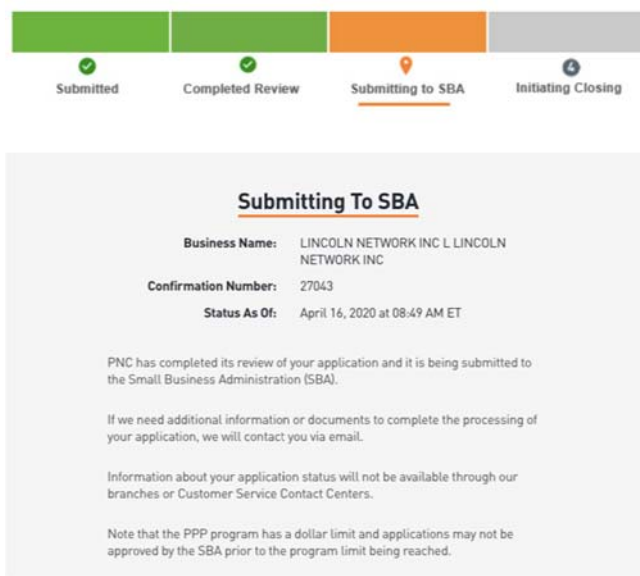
Submitted

Completed Review

Submitting to SBA

4

Initiating Closing

Submitting To SBA

| | |
|---|---|
| Business Name: | LINCOLN NETWORK INC L LINCOLN NETWORK INC |
| Confirmation Number: | 27043 |
| Status As Of: | April 16, 2020 at 08:49 AM ET |

PNC has completed its review of your application and it is being submitted to the Small Business Administration (SBA).

If we need additional information or documents to complete the processing of your application, we will contact you via email.

Information about your application status will not be available through our branches or Customer Service Contact Centers.

Note that the PPP program has a dollar limit and applications may not be approved by the SBA prior to the program limit being reached.